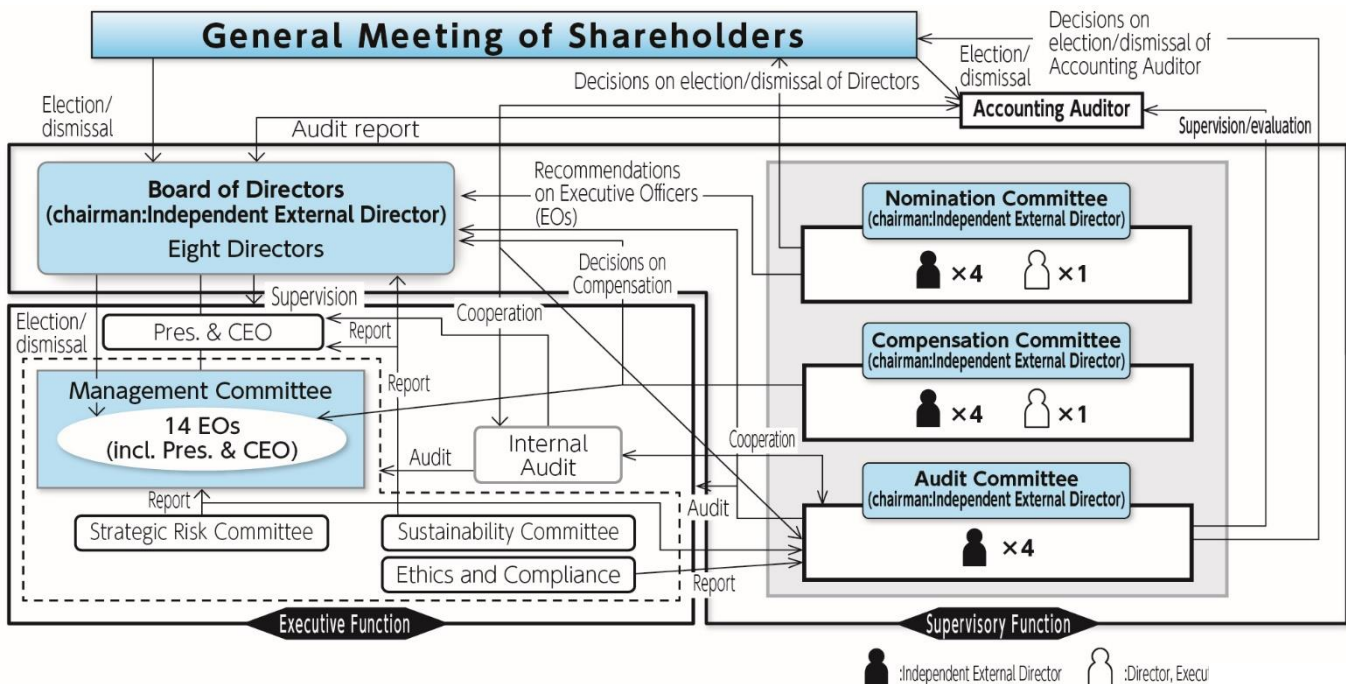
General Meeting of Shareholders

Decisions on election/dismissal of Accounting Auditor

Election/ dismissal

Decisions on election/dismissal of Directors

Election/ dismissal

Accounting Auditor

Audit report

Supervision/evaluation

Board of Directors (chairman:Independent External Director)
Eight Directors

Recommendations on Executive Officers (EOs)

Nomination Committee (chairman:Independent External Director)

×4 ×1

Decisions on Compensation

Supervision

Election/ dismissal

Pres. & CEO

Report

Cooperation

Compensation Committee (chairman:Independent External Director)

×4 ×1

Management Committee

14 EOs (incl. Pres. & CEO)

Report

Internal Audit

Audit

Cooperation

Audit Committee (chairman:Independent External Director)

Report

Audit

×4

Strategic Risk Committee

Sustainability Committee

Ethics and Compliance

Report

Executive Function

Supervisory Function

:Independent External Director :Director, Execu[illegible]